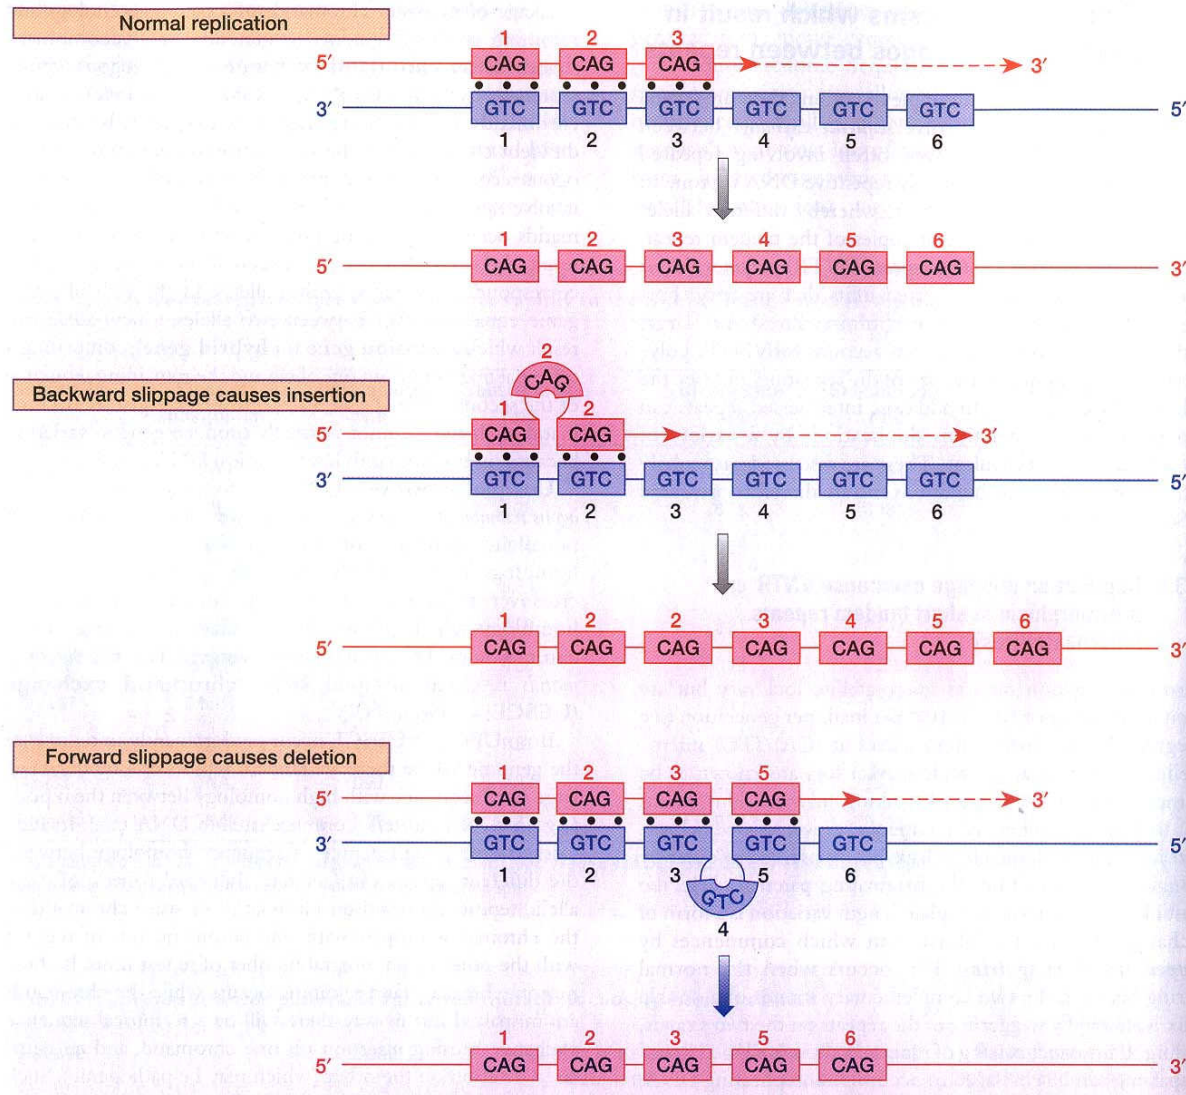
Normal replication

5′ 1 CAG 2 CAG 3 CAG 3′
3′ GTC GTC GTC GTC GTC GTC 5′
1 2 3 4 5 6

5′ 1 CAG 2 CAG 3 CAG 4 CAG 5 CAG 6 CAG 3′

Backward slippage causes insertion

2 CAG
5′ 1 CAG 2 CAG 3′
3′ GTC GTC GTC GTC GTC GTC 5′
1 2 3 4 5 6

5′ 1 CAG 2 CAG 2 CAG 3 CAG 4 CAG 5 CAG 6 CAG 3′

Forward slippage causes deletion

5′ 1 CAG 2 CAG 3 CAG 5 CAG 3′
3′ GTC GTC GTC GTC GTC 5′
1 2 3 5 6
GTC
4

5′ 1 CAG 2 CAG 3 CAG 5 CAG 6 CAG 3′